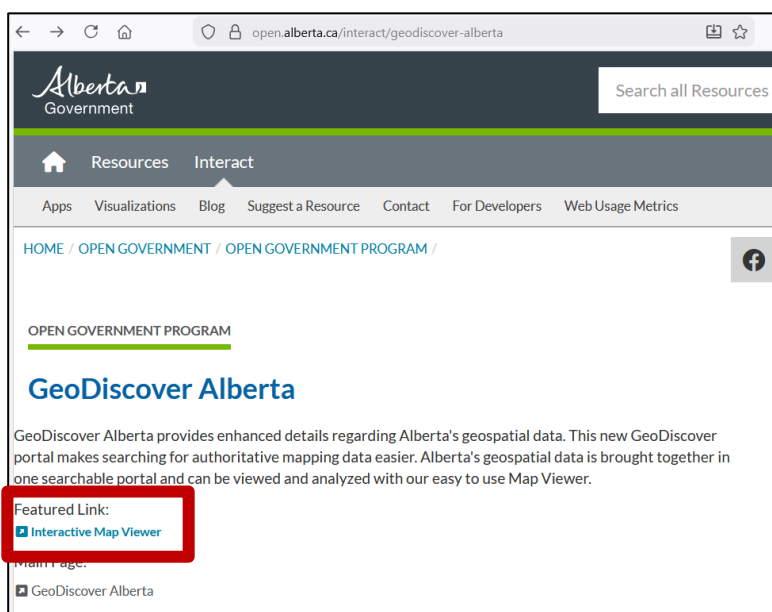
open.alberta.ca/interact/geodiscover-alberta

Alberta Government

Search all Resources

Resources Interact

Apps Visualizations Blog Suggest a Resource Contact For Developers Web Usage Metrics

HOME / OPEN GOVERNMENT / OPEN GOVERNMENT PROGRAM /

OPEN GOVERNMENT PROGRAM

GeoDiscover Alberta

GeoDiscover Alberta provides enhanced details regarding Alberta's geospatial data. This new GeoDiscover portal makes searching for authoritative mapping data easier. Alberta's geospatial data is brought together in one searchable portal and can be viewed and analyzed with our easy to use Map Viewer.

Featured Link:
Interactive Map Viewer

Main Page:
GeoDiscover Alberta